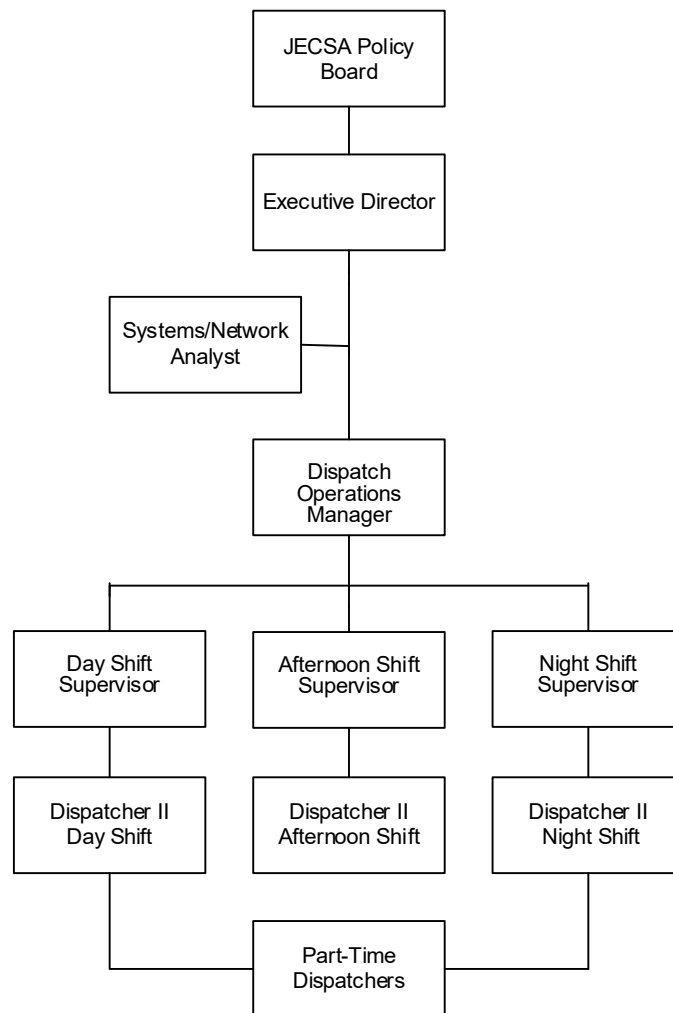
JECSA Policy Board

Executive Director

Systems/Network Analyst

Dispatch Operations Manager

Day Shift Supervisor

Afternoon Shift Supervisor

Night Shift Supervisor

Dispatcher II Day Shift

Dispatcher II Afternoon Shift

Dispatcher II Night Shift

Part-Time Dispatchers